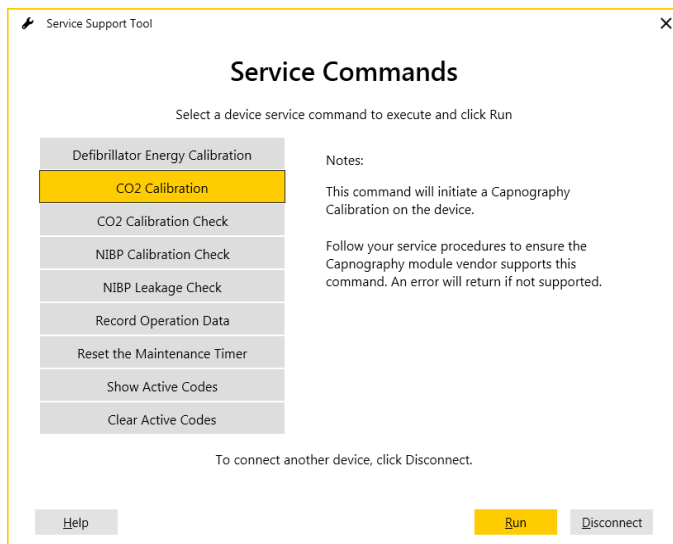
Service Support Tool

×

Service Commands

Select a device service command to execute and click Run

Defibrillator Energy Calibration

CO2 Calibration

CO2 Calibration Check

NIBP Calibration Check

NIBP Leakage Check

Record Operation Data

Reset the Maintenance Timer

Show Active Codes

Clear Active Codes

Notes:

This command will initiate a Capnography Calibration on the device.

Follow your service procedures to ensure the Capnography module vendor supports this command. An error will return if not supported.

To connect another device, click Disconnect.

Help

Run

Disconnect